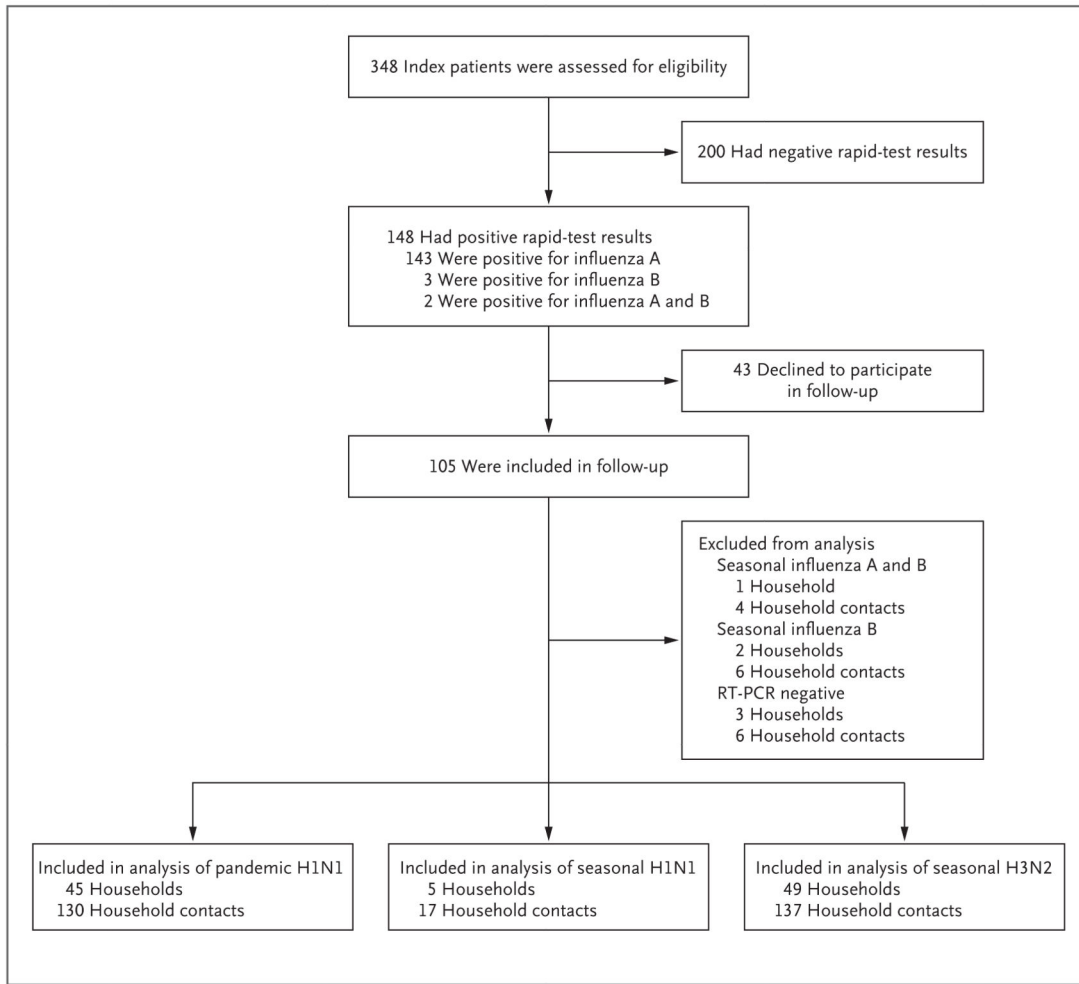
348 Index patients were assessed for eligibility

200 Had negative rapid-test results

148 Had positive rapid-test results
143 Were positive for influenza A
3 Were positive for influenza B
2 Were positive for influenza A and B

43 Declined to participate in follow-up

105 Were included in follow-up

Excluded from analysis
Seasonal influenza A and B
1 Household
4 Household contacts
Seasonal influenza B
2 Households
6 Household contacts
RT-PCR negative
3 Households
6 Household contacts

Included in analysis of pandemic H1N1
45 Households
130 Household contacts

Included in analysis of seasonal H1N1
5 Households
17 Household contacts

Included in analysis of seasonal H3N2
49 Households
137 Household contacts